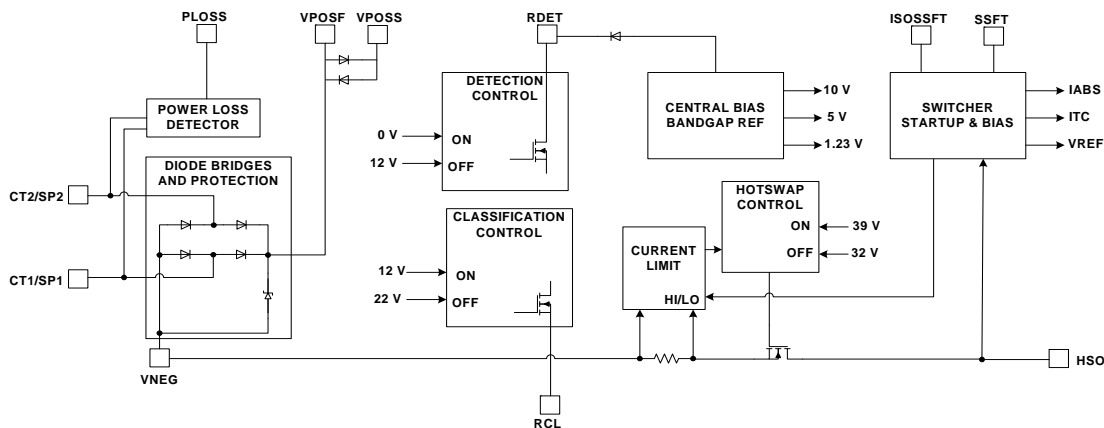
PLOSS
VPOSF
VPOSS
RDET
ISOSSFT
SSFT
POWER LOSS DETECTOR
DETECTION CONTROL
0 V
ON
12 V
OFF
CENTRAL BIAS BANDGAP REF
10 V
5 V
1.23 V
SWITCHER STARTUP & BIAS
IABS
ITC
VREF
DIODE BRIDGES AND PROTECTION
CT2/SP2
CT1/SP1
CLASSIFICATION CONTROL
12 V
ON
22 V
OFF
HOTSWAP CONTROL
ON
39 V
OFF
32 V
CURRENT LIMIT
HI/LO
VNEG
RCL
HSO